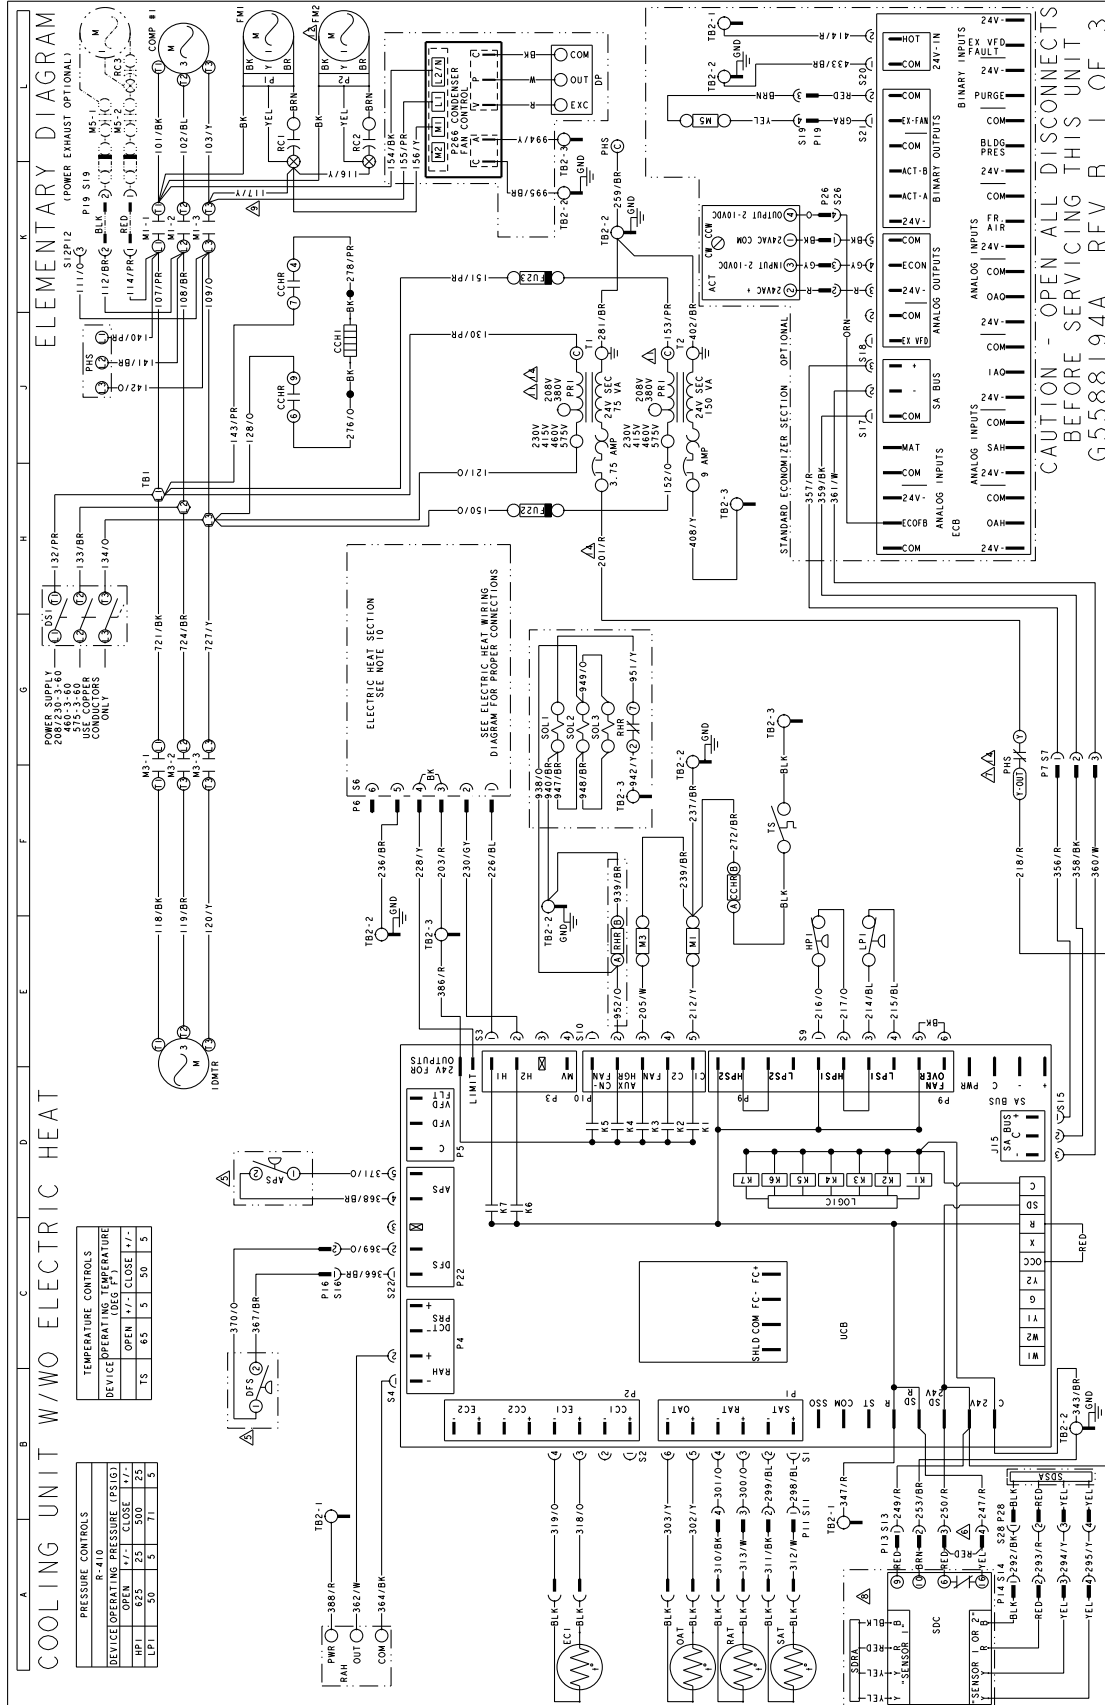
COOLING UNIT W/WO ELECTRIC HEAT

ELEMENTARY DIAGRAM

(POWER EXHAUST OPTIONAL)

CAUTION - OPEN ALL DISCONNECTS BEFORE SERVICING THIS UNIT

G5588194A REV B 1 OF 3

PRESSURE CONTROLS
R-410

| DEVICE | OPERATING PRESSURE (PSIG) OPEN +/- | | CLOSE +/- | |
|---|---|---|---|---|
| HP1 | 625 | 25 | 500 | 25 |
| LP1 | 50 | 5 | 71 | 5 |

TEMPERATURE CONTROLS

| DEVICE | OPERATING TEMPERATURE (DEG F) OPEN +/- | | CLOSE +/- | |
|---|---|---|---|---|
| TS | 65 | 5 | 50 | 5 |

POWER SUPPLY 208/230-3-60 460-3-60 575-3-60 USE COPPER CONDUCTORS ONLY

ELECTRIC HEAT SECTION SEE NOTE 10

SEE ELECTRIC HEAT WIRING DIAGRAM FOR PROPER CONNECTIONS

STANDARD ECONOMIZER SECTION OPTIONAL

P266 CONDENSER FAN CONTROL

COMP #1 FM1 FM2 M5-1 M5-2 RC3 RC1 RC2 M1-1 M1-2 M1-3 M3-1 M3-2 M3-3 IDMTR DS1 PHS TB1 TB2-1 TB2-2 TB2-3 CCHR CCH1 FU22 FU23 T1 T2 SOL1 SOL2 SOL3 RHR TS HP1 LP1 ECHR M1 M3 APS DFS PWR RAH OUT COM EC1 OAT RAT SAT SDC SDRA SDSA SENSOR 1 OR 2 UCB LOGIC K1 K2 K3 K4 K5 K6 K7 ACT ECB DP

208V 380V PRI 24V SEC 75 VA 230V 415V 460V 575V 3.75 AMP
208V 380V PRI 24V SEC 150 VA 230V 415V 460V 575V 9 AMP

OUTPUT 2-10VDC 24VAC COM INPUT 2-10VDC 24VAC + CW CCW

HOT COM 24V-IN EX VFD FAULT 24V- BINARY INPUTS PURGE COM EX-FAN COM ACT-B ACT-A 24V- BINARY OUTPUTS BLDG PRES FR. AIR COM ECON 24V- COM EX VFD ANALOG OUTPUTS OAQ 24V- COM SA BUS + - COM IAQ ANALOG INPUTS MAT COM 24V- ECOFB SAH COM OAH 24V-

101/BK 102/BL 103/Y 111/O 112/BR 114/PR 107/PR 108/BR 109/O 117/Y 119/Y 154/BK 155/PR 156/Y 140/PR 141/BR 142/O 278/PR 276/O 143/PR 128/O 130/PR 121/O 150/O 151/PR 281/BR 153/PR 402/BR 152/O 201/R 408/Y 259/BR 994/Y 995/BR 414/R 433/BR 357/R 359/BK 361/W 132/PR 133/BR 134/O 721/BK 724/BR 727/Y 118/BK 119/BK 120/Y 236/BR 228/Y 203/R 230/GY 226/BL 386/R 938/O 940/BR 947/BR 948/BR 949/O 951/Y 942/Y 952/O 939/BR 205/W 237/BR 239/BR 212/Y 272/BR 216/O 217/O 214/BL 215/BL 218/R 356/R 358/BK 360/W 371/O 368/BR 369/O 366/BR 370/O 367/BR 388/R 362/W 364/BK 319/O 318/O 303/Y 302/Y 310/BK 301/O 313/W 300/O 311/BK 299/BL 312/W 298/BL 347/R 249/R 253/BR 250/R 247/R 292/BK 293/R 294/Y 295/Y 343/BR

BK YEL BRN RED BLK GRA GY R ORN GND COM OUT EXC W

P1 P2 P3 P4 P5 P6 S6 P9 P10 P11 S11 P13 S13 P14 S14 P16 S16 P19 S19 P22 S22 P26 S26 P28 S28 P7 S7 S2 S3 S4 S9 S10 S15 S17 S18 S20 S21 J15

24V FOR OUTPUTS LIMIT H1 H2 MV VFD FLT C HGR FAN AUX CN- FAN C2 C1 HPS2 LPS2 HPS1 LPS1 FAN OVER PWR C SA BUS APS DFS DCT PRS RAH CC1 EC1 CC2 EC2 OAT RAT SAT SSO COM ST R SD 24V SD C 24V SHLD COM FC- FC+ C SD R X OCC Y2 G Y1 W2 W1

1 2 3 4 5 6 7 8 9 10 11 12 A B C D E F G H J K L